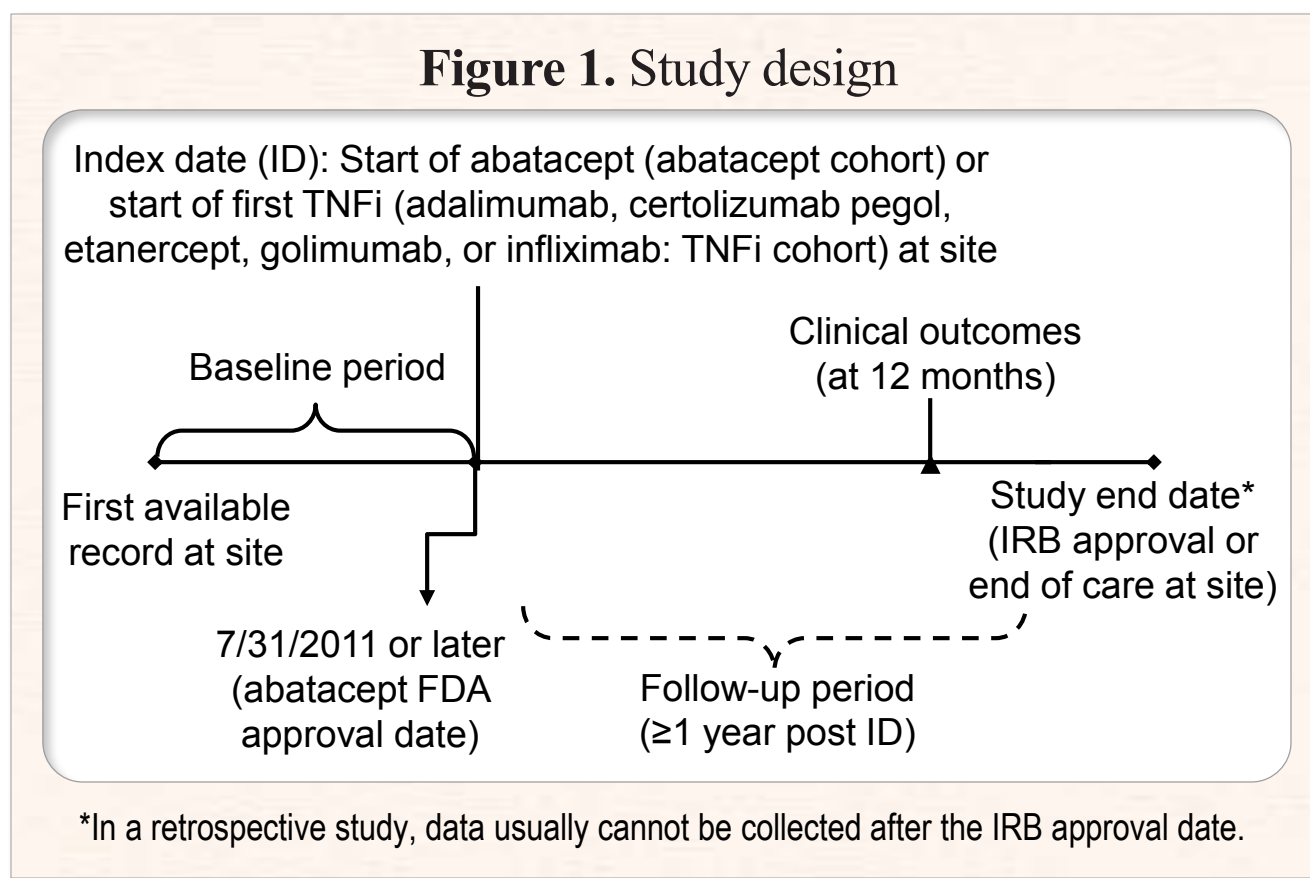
**Figure 1.** Study design

Index date (ID): Start of abatacept (abatacept cohort) or start of first TNFi (adalimumab, certolizumab pegol, etanercept, golimumab, or infliximab: TNFi cohort) at site

Baseline period

Clinical outcomes (at 12 months)

First available record at site

Study end date* (IRB approval or end of care at site)

7/31/2011 or later (abatacept FDA approval date)

Follow-up period (≥1 year post ID)

*In a retrospective study, data usually cannot be collected after the IRB approval date.